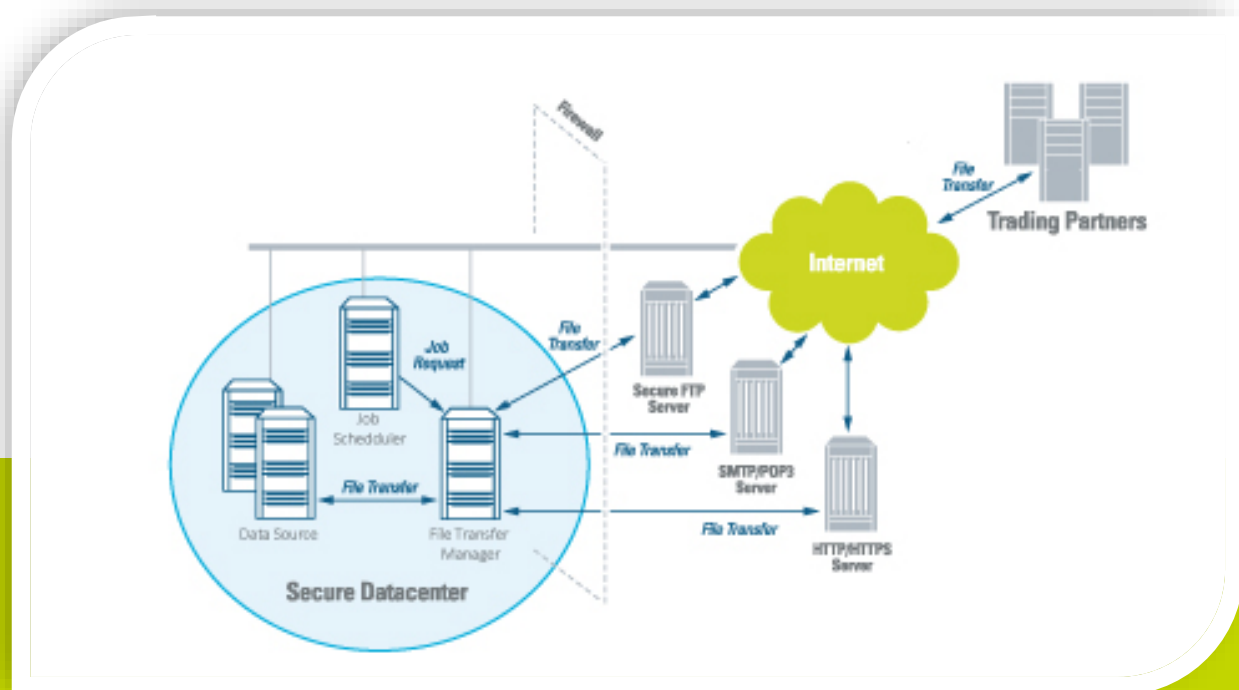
Firewall

File Transfer

Trading Partners

Internet

File Transfer

Job Request

Job Schedduler

Secure FTP Server

File Transfer

SMTP/POP3 Server

File Transfer

Data Source

File Transfer Manager

File Transfer

HTTP/HTTPS Server

Secure Datacenter